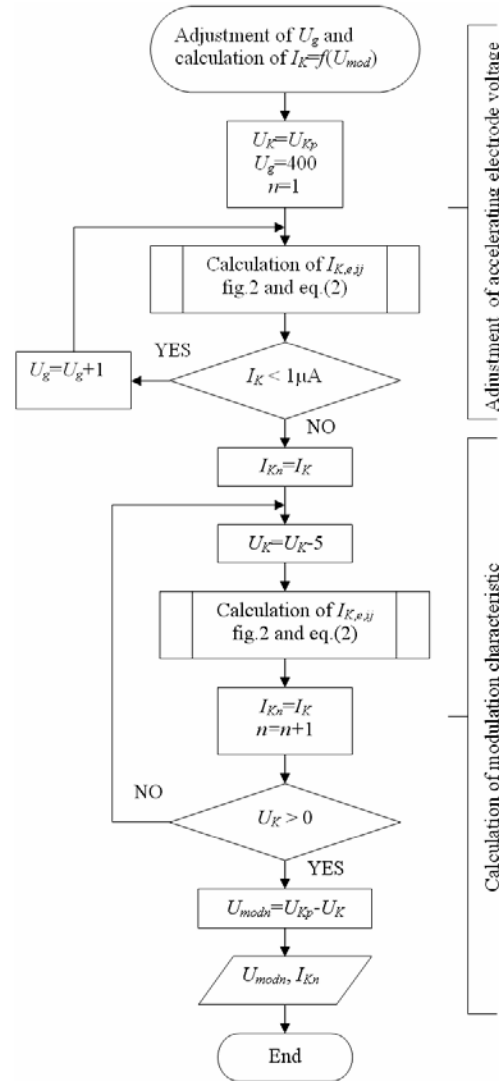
Adjustment of $U_g$ and calculation of $I_K=f(U_{mod})$

$U_K=U_{Kp}$
$U_g=400$
$n=1$

Calculation of $I_{K,e,ij}$
fig.2 and eq.(2)

YES

$U_g=U_g+1$

$I_K < 1\mu A$

NO

$I_{Kn}=I_K$

$U_K=U_K-5$

Calculation of $I_{K,e,ij}$
fig.2 and eq.(2)

$I_{Kn}=I_K$
$n=n+1$

NO

$U_K > 0$

YES

$U_{modn}=U_{Kp}-U_K$

$U_{modn}$, $I_{Kn}$

End

Adjustment of accelerating electrode voltage

Calculation of modulation characteristic